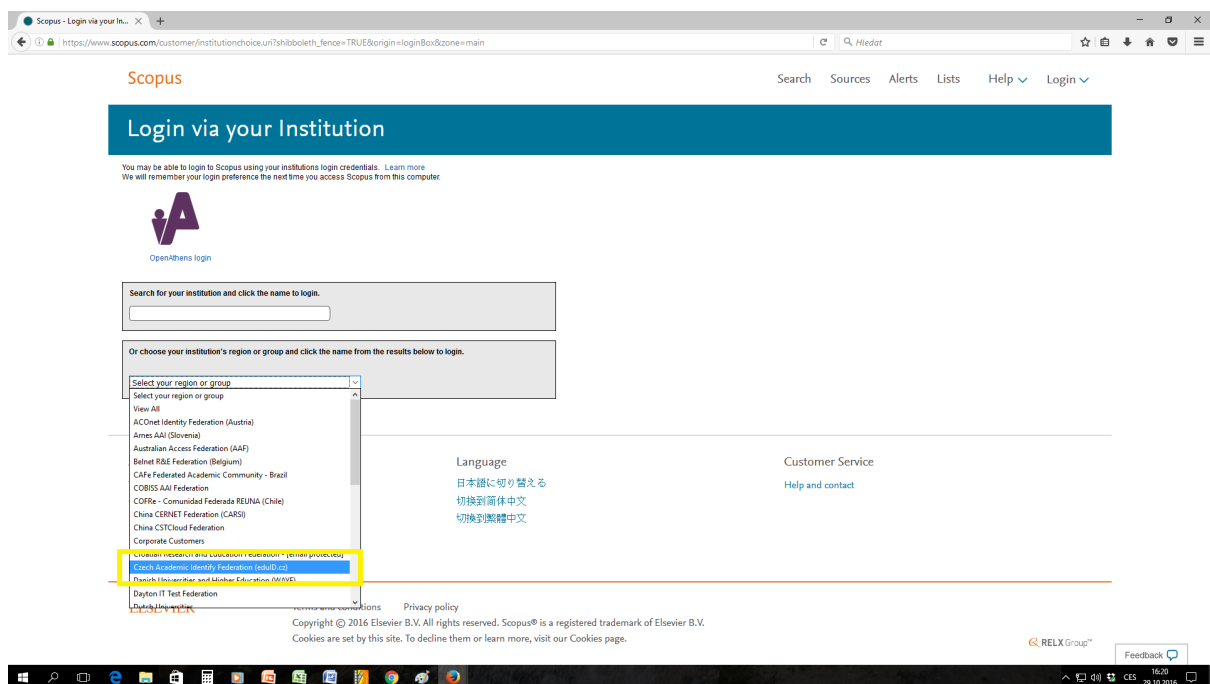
Scopus - Login via your In...

https://www.scopus.com/customer/institutionchoice.uri?shibboleth_fence=TRUE&origin=loginBox&zone=main

Hledat

Scopus

Search Sources Alerts Lists Help Login

Login via your Institution

You may be able to login to Scopus using your institutions login credentials. Learn more
We will remember your login preference the next time you access Scopus from this computer.

OpenAthens login

Search for your institution and click the name to login.

Or choose your institution's region or group and click the name from the results below to login.

Select your region or group

Select your region or group
View All
ACOnet Identity Federation (Austria)
Arnes AAI (Slovenia)
Australian Access Federation (AAF)
Belnet R&E Federation (Belgium)
CAFe Federated Academic Community - Brazil
COBISS AAI Federation
COFRe - Comunidad Federada REUNA (Chile)
China CERNET Federation (CARSI)
China CSTCloud Federation
Corporate Customers
Croatian Research and Education Federation - [email protected]
Czech Academic Identity Federation (eduID.cz)
Danish Universities and Higher Education (WAYF)
Dayton IT Test Federation
Dutch Universities

Language
日本語に切り替える
切换到简体中文
切換到繁體中文

Customer Service
Help and contact

ELSEVIER

Terms and conditions Privacy policy
Copyright © 2016 Elsevier B.V. All rights reserved. Scopus® is a registered trademark of Elsevier B.V.
Cookies are set by this site. To decline them or learn more, visit our Cookies page.

RELX Group™

Feedback

CES 16:20 29.10.2016